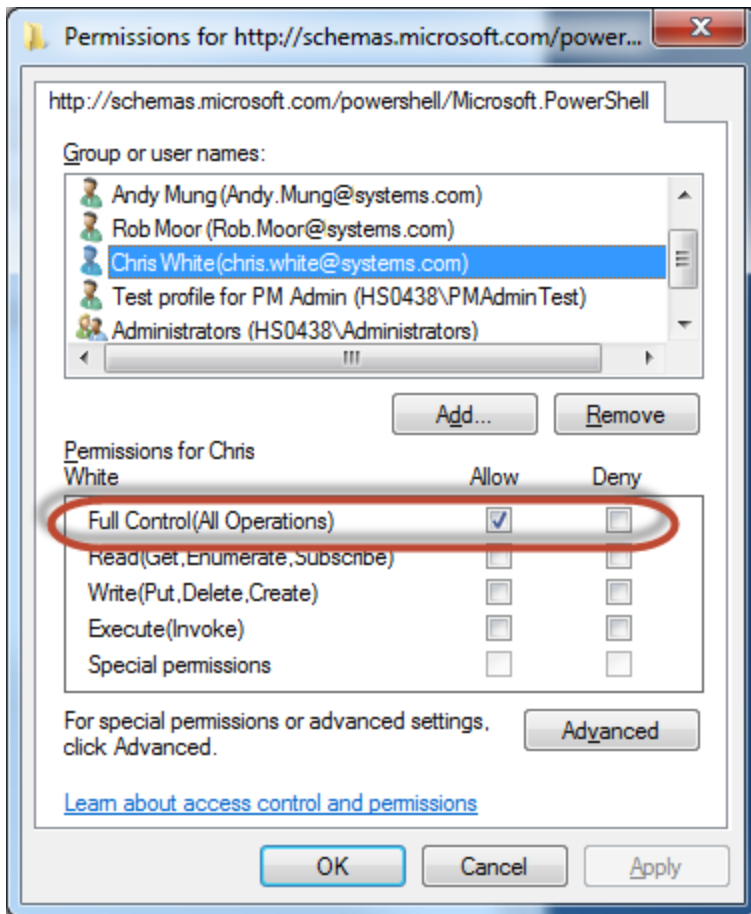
Permissions for http://schemas.microsoft.com/power...

http://schemas.microsoft.com/powershell/Microsoft.PowerShell

Group or user names:

Andy Mung (Andy.Mung@systems.com)
Rob Moor (Rob.Moor@systems.com)
Chris White (chris.white@systems.com)
Test profile for PM Admin (HS0438\PMAdminTest)
Administrators (HS0438\Administrators)

Add...
Remove

Permissions for Chris White

| | Allow | Deny |
|---|---|---|
| Full Control(All Operations) | ☑ | ☐ |
| Read(Get,Enumerate,Subscribe) | ☐ | ☐ |
| Write(Put,Delete,Create) | ☐ | ☐ |
| Execute(Invoke) | ☐ | ☐ |
| Special permissions | ☐ | ☐ |

For special permissions or advanced settings, click Advanced.

Advanced

Learn about access control and permissions

OK
Cancel
Apply